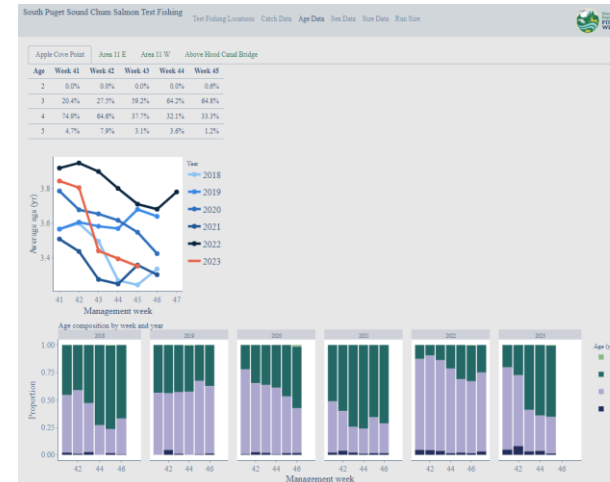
South Puget Sound Chum Salmon Test Fishing

Test Fishing Locations Catch Data Age Data Sex Data Size Data Run Size

Apple Cove Point Area 11 E Area 11 W Above Hood Canal Bridge

| Age | Week 41 | Week 42 | Week 43 | Week 44 | Week 45 |
|---|---|---|---|---|---|
| 2 | 0.0% | 0.0% | 0.0% | 0.0% | 0.6% |
| 3 | 20.4% | 27.5% | 59.2% | 64.2% | 64.8% |
| 4 | 74.9% | 64.6% | 37.7% | 32.1% | 33.3% |
| 5 | 4.7% | 7.9% | 3.1% | 3.6% | 1.2% |

Year
2018
2019
2020
2021
2022
2023

Average age (yr)
3.8
3.6
3.4
41 42 43 44 45 46 47
Management week

Age composition by week and year
2018 2019 2020 2021 2022 2023
Proportion
1.00
0.75
0.50
0.25
0.00
42 44 46
Management week
Age (y